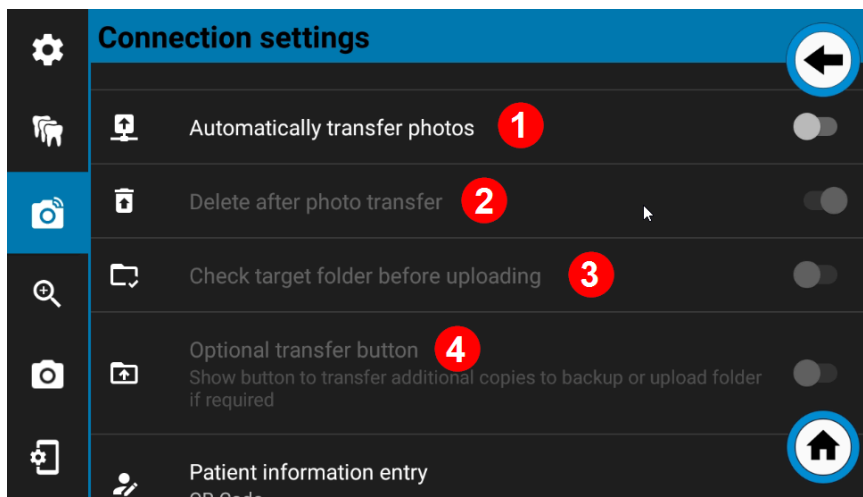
Connection settings

Automatically transfer photos 1

Delete after photo transfer 2

Check target folder before uploading 3

Optional transfer button 4
Show button to transfer additional copies to backup or upload folder if required

Patient information entry
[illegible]